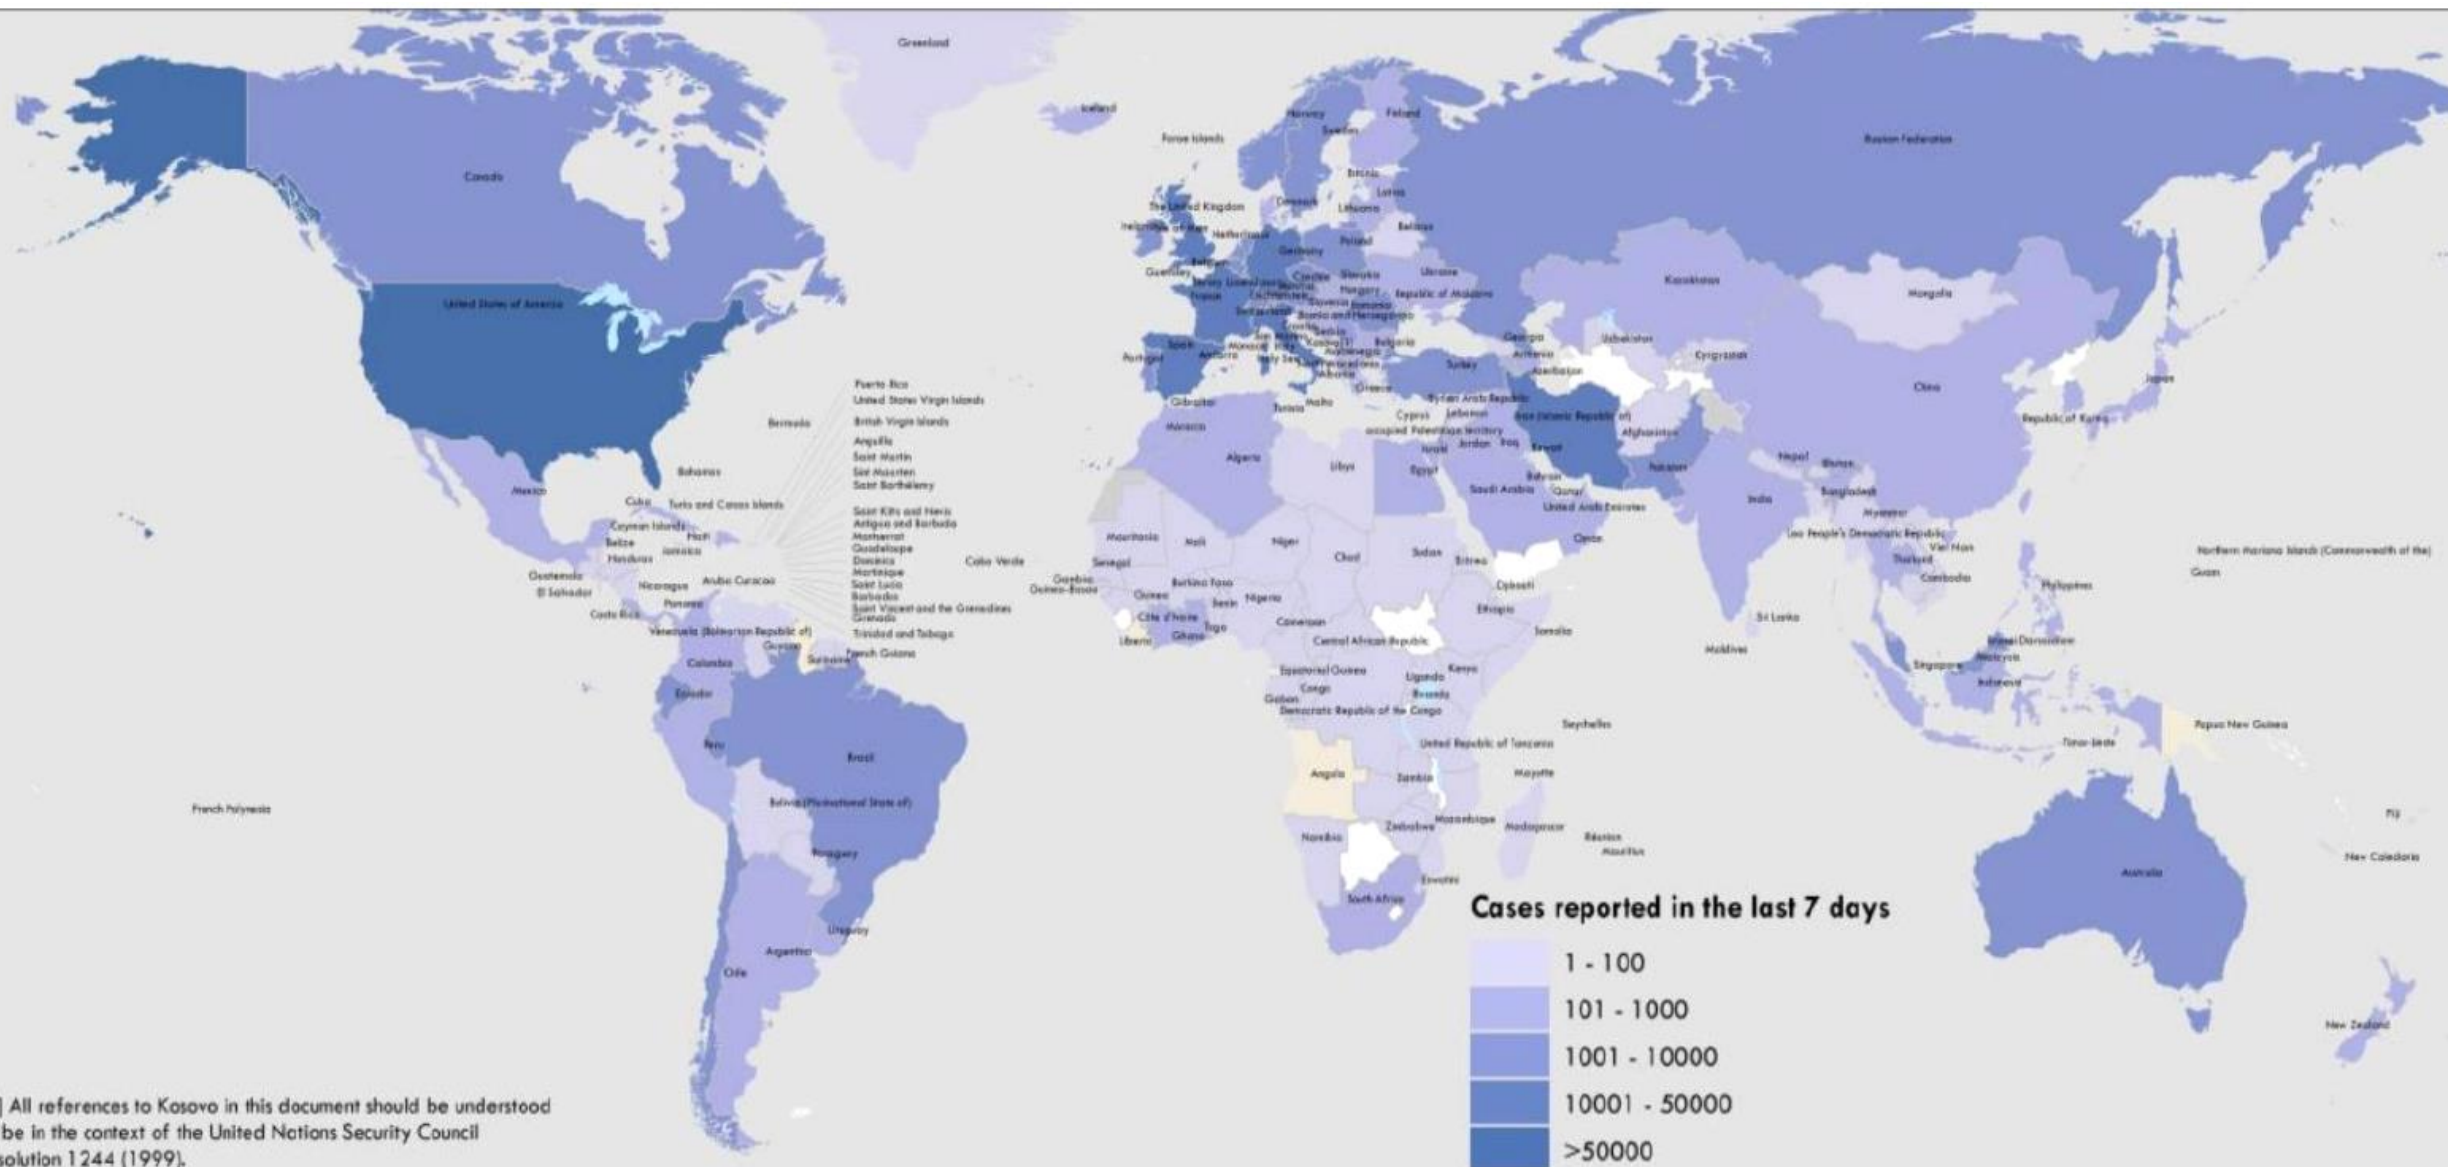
Greenland
Iceland
Faroe Islands
Norway
Sweden
Finland
Russian Federation
Canada
Estonia
Latvia
The United Kingdom
Denmark
Lithuania
Ireland
Netherlands
Belarus
Germany
Poland
Kazakhstan
Mongolia
Ukraine
Republic of Moldova
United States of America
Czechia
Slovakia
Hungary
Romania
France
Switzerland
Liechtenstein
Slovenia
Croatia
Bosnia and Herzegovina
Serbia
Kosovo
Montenegro
Bulgaria
Albania
Georgia
Armenia
Azerbaijan
Uzbekistan
Kyrgyzstan
Spain
Portugal
Andorra
Monaco
Italy
San Marino
North Macedonia
Greece
Turkey
Japan
Republic of Korea
China
Puerto Rico
United States Virgin Islands
British Virgin Islands
Anguilla
Saint Martin
Sint Maarten
Saint Barthélemy
Bermuda
Gibraltar
Malta
Tunisia
Cyprus
Lebanon
Syrian Arab Republic
occupied Palestinian territory
Israel
Jordan
Iraq
Iran (Islamic Republic of)
Kuwait
Afghanistan
Pakistan
Nepal
Bhutan
Bangladesh
Morocco
Algeria
Libya
Egypt
Saudi Arabia
Bahrain
Qatar
United Arab Emirates
Oman
India
Myanmar
Lao People's Democratic Republic
Viet Nam
Thailand
Cambodia
Philippines
Bahamas
Mexico
Cuba
Turks and Caicos Islands
Cayman Islands
Haiti
Jamaica
Belize
Honduras
Saint Kitts and Nevis
Antigua and Barbuda
Montserrat
Guadeloupe
Dominica
Martinique
Saint Lucia
Barbados
Saint Vincent and the Grenadines
Grenada
Trinidad and Tobago
Cabo Verde
Mauritania
Mali
Niger
Chad
Sudan
Eritrea
Senegal
Gambia
Guinea-Bissau
Guinea
Burkina Faso
Benin
Nigeria
Djibouti
Ethiopia
Guatemala
El Salvador
Nicaragua
Aruba
Curaçao
Costa Rica
Panama
Venezuela (Bolivarian Republic of)
Guyana
Suriname
French Guiana
Côte d'Ivoire
Togo
Liberia
Ghana
Cameroon
Central African Republic
Somalia
Sri Lanka
Maldives
Northern Mariana Islands (Commonwealth of the)
Guam
Brunei Darussalam
Malaysia
Singapore
Indonesia
Colombia
Ecuador
Equatorial Guinea
Gabon
Congo
Democratic Republic of the Congo
Uganda
Kenya
Rwanda
Seychelles
United Republic of Tanzania
Papua New Guinea
Timor-Leste
Peru
Brazil
Angola
Zambia
Mayotte
Bolivia (Plurinational State of)
French Polynesia
Namibia
Zimbabwe
Mozambique
Madagascar
Réunion
Mauritius
Fiji
New Caledonia
Paraguay
Eswatini
South Africa
Australia
Uruguay
Argentina
Chile
New Zealand

Cases reported in the last 7 days
1 - 100
101 - 1000
1001 - 10000
10001 - 50000
>50000

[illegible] All references to Kosovo in this document should be understood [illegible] be in the context of the United Nations Security Council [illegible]solution 1244 (1999).